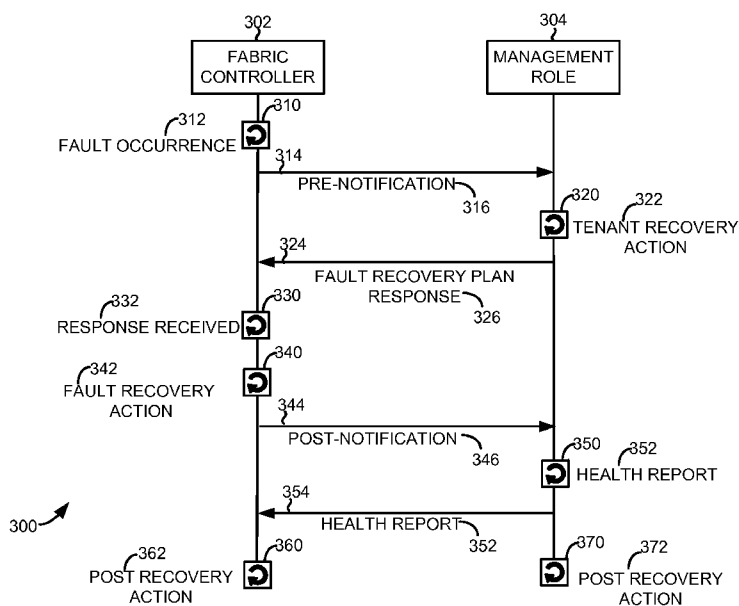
302
FABRIC CONTROLLER

304
MANAGEMENT ROLE

310
312
FAULT OCCURRENCE

314
PRE-NOTIFICATION
316

320
322
TENANT RECOVERY ACTION

324
FAULT RECOVERY PLAN RESPONSE
326

332
330
RESPONSE RECEIVED

340
342
FAULT RECOVERY ACTION

344
POST-NOTIFICATION
346

350
352
HEALTH REPORT

300

354
HEALTH REPORT
352

362
360
POST RECOVERY ACTION

370
372
POST RECOVERY ACTION